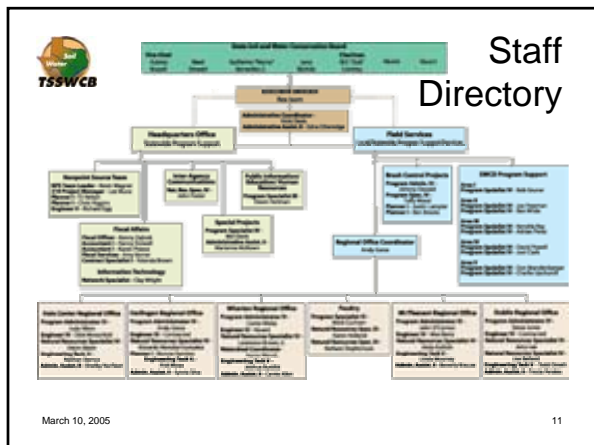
Soil
Water
TSSWCB

Staff Directory

State Soil and Water Conservation Board

Executive Director

Headquarters Office
Statewide Program Support

Field Services

Nonpoint Source Team

Inter-Agency

Public Information

Fiscal Affairs

Special Projects

Information Technology

Brush Control Projects

SWCD Program Support

Regional Office Coordinator

Poultry

March 10, 2005

11